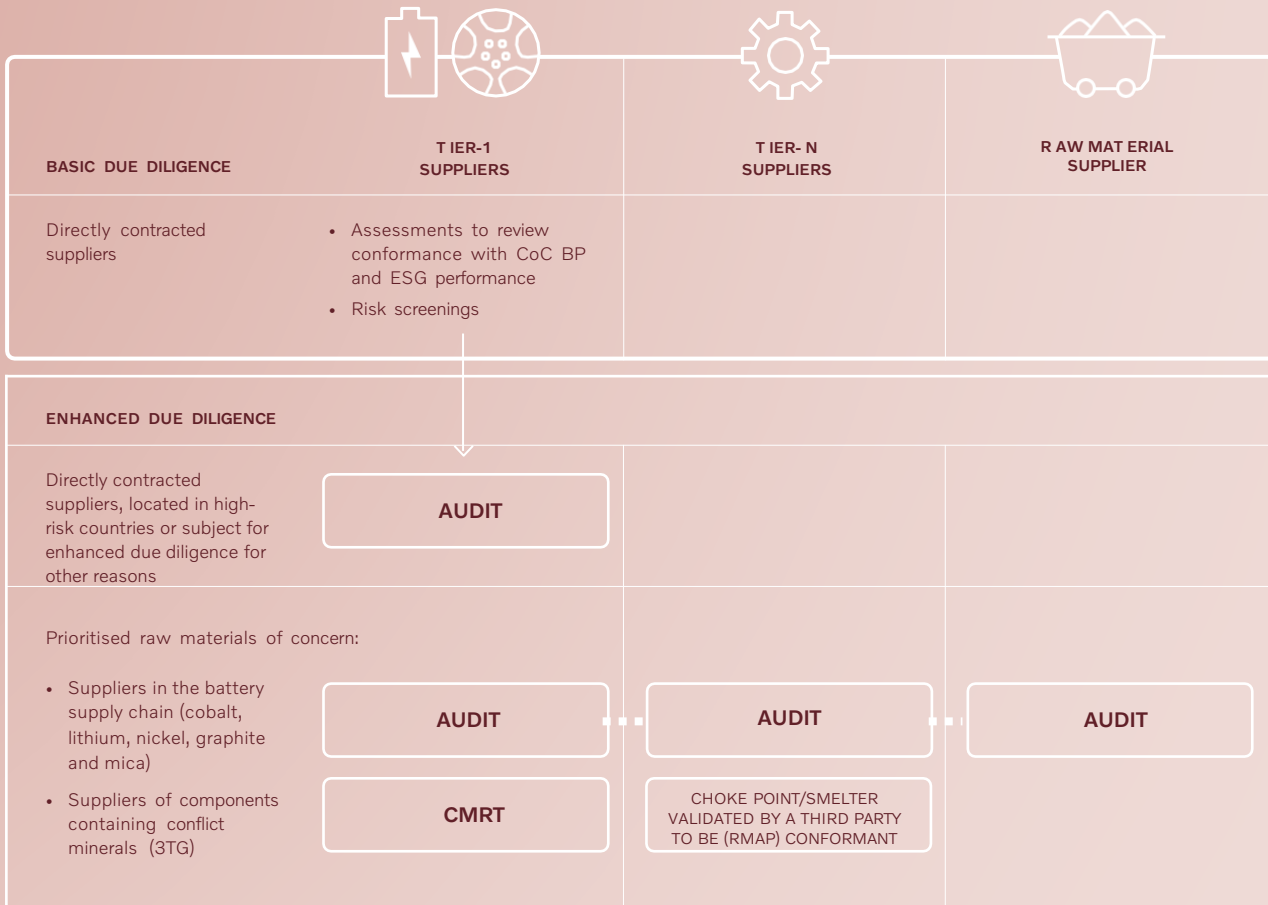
| BASIC DUE DILIGENCE | T IER-1 SUPPLIERS | T IER- N SUPPLIERS | R AW MAT ERIAL SUPPLIER |
|---|---|---|---|
| Directly contracted suppliers | • Assessments to review conformance with CoC BP and ESG performance<br>• Risk screenings | | |

| ENHANCED DUE DILIGENCE | | | |
|---|---|---|---|
| Directly contracted suppliers, located in high-risk countries or subject for enhanced due diligence for other reasons | AUDIT | | |
| Prioritised raw materials of concern:<br>• Suppliers in the battery supply chain (cobalt, lithium, nickel, graphite and mica) | AUDIT | AUDIT | AUDIT |
| • Suppliers of components containing conflict minerals (3TG) | CMRT | CHOKE POINT/SMELTER VALIDATED BY A THIRD PARTY TO BE (RMAP) CONFORMANT | |